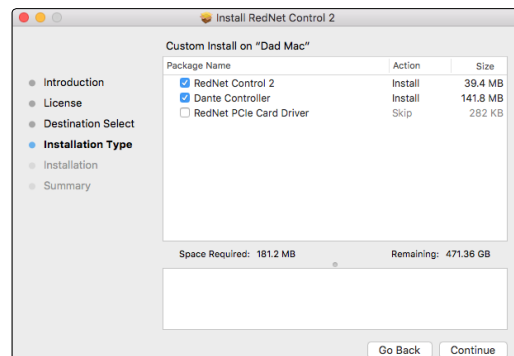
Install RedNet Control 2

Custom Install on "Dad Mac"

Introduction
License
Destination Select
Installation Type
Installation
Summary

| Package Name | Action | Size |
|---|---|---|
| RedNet Control 2 | Install | 39.4 MB |
| Dante Controller | Install | 141.8 MB |
| RedNet PCIe Card Driver | Skip | 282 KB |

Space Required: 181.2 MB

Remaining: 471.36 GB

Go Back

Continue